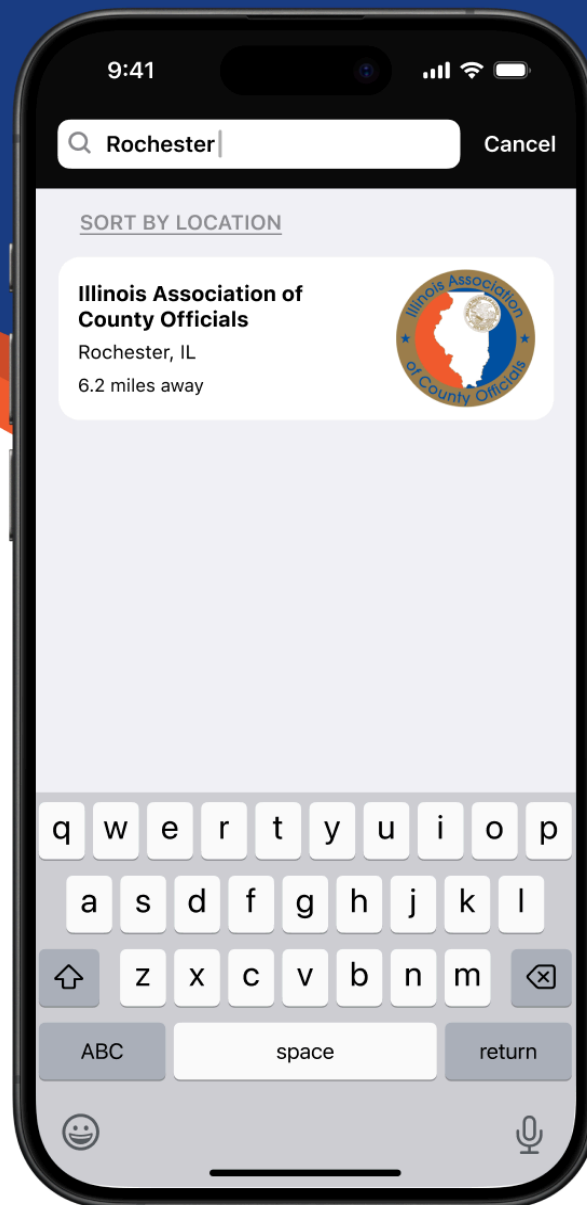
9:41

Rochester

Cancel

SORT BY LOCATION

Illinois Association of County Officials

Rochester, IL

6.2 miles away

Illinois Association of County Officials

q w e r t y u i o p

a s d f g h j k l

z x c v b n m

ABC

space

return